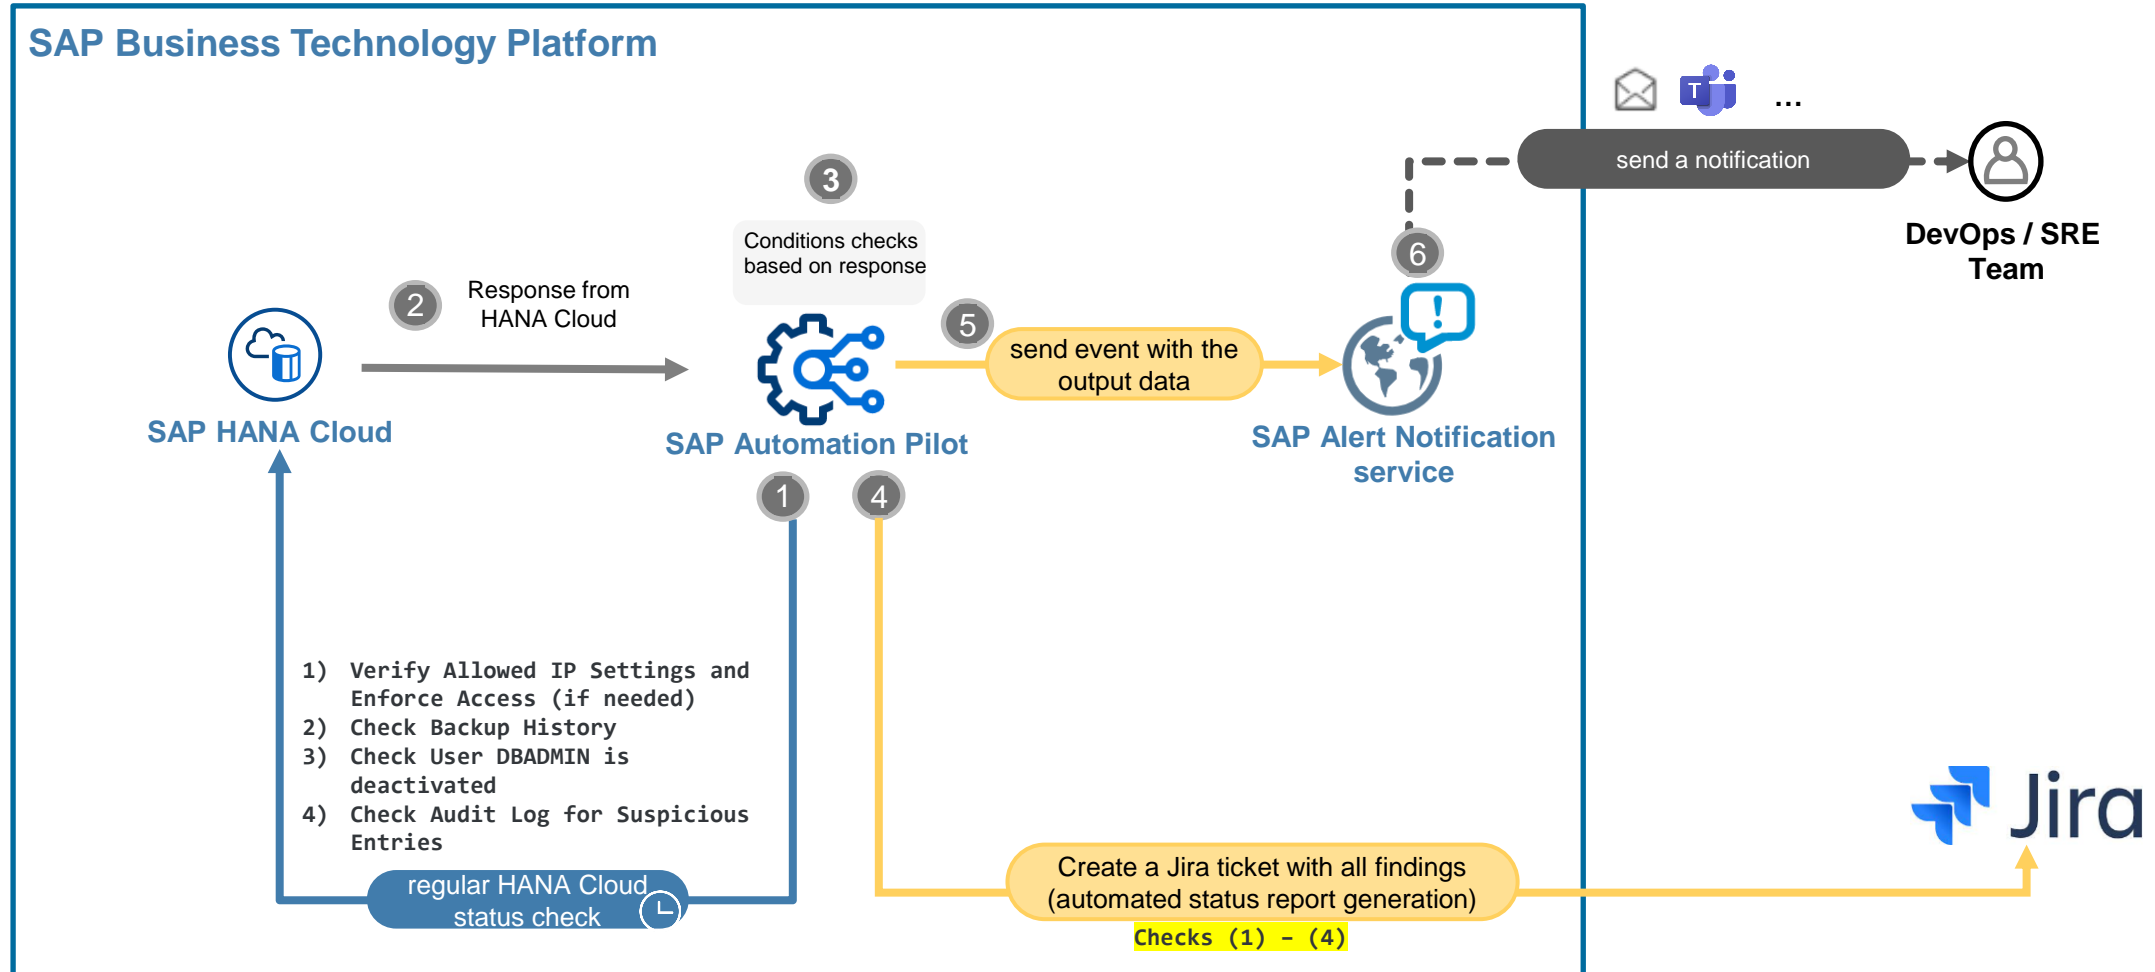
SAP Business Technology Platform

...

send a notification

DevOps / SRE Team

3

Conditions checks based on response

2

Response from HANA Cloud

6

5

send event with the output data

SAP HANA Cloud

SAP Automation Pilot

SAP Alert Notification service

1

4

1) Verify Allowed IP Settings and Enforce Access (if needed)
2) Check Backup History
3) Check User DBADMIN is deactivated
4) Check Audit Log for Suspicious Entries

Jira

regular HANA Cloud status check

Create a Jira ticket with all findings (automated status report generation)

Checks (1) – (4)